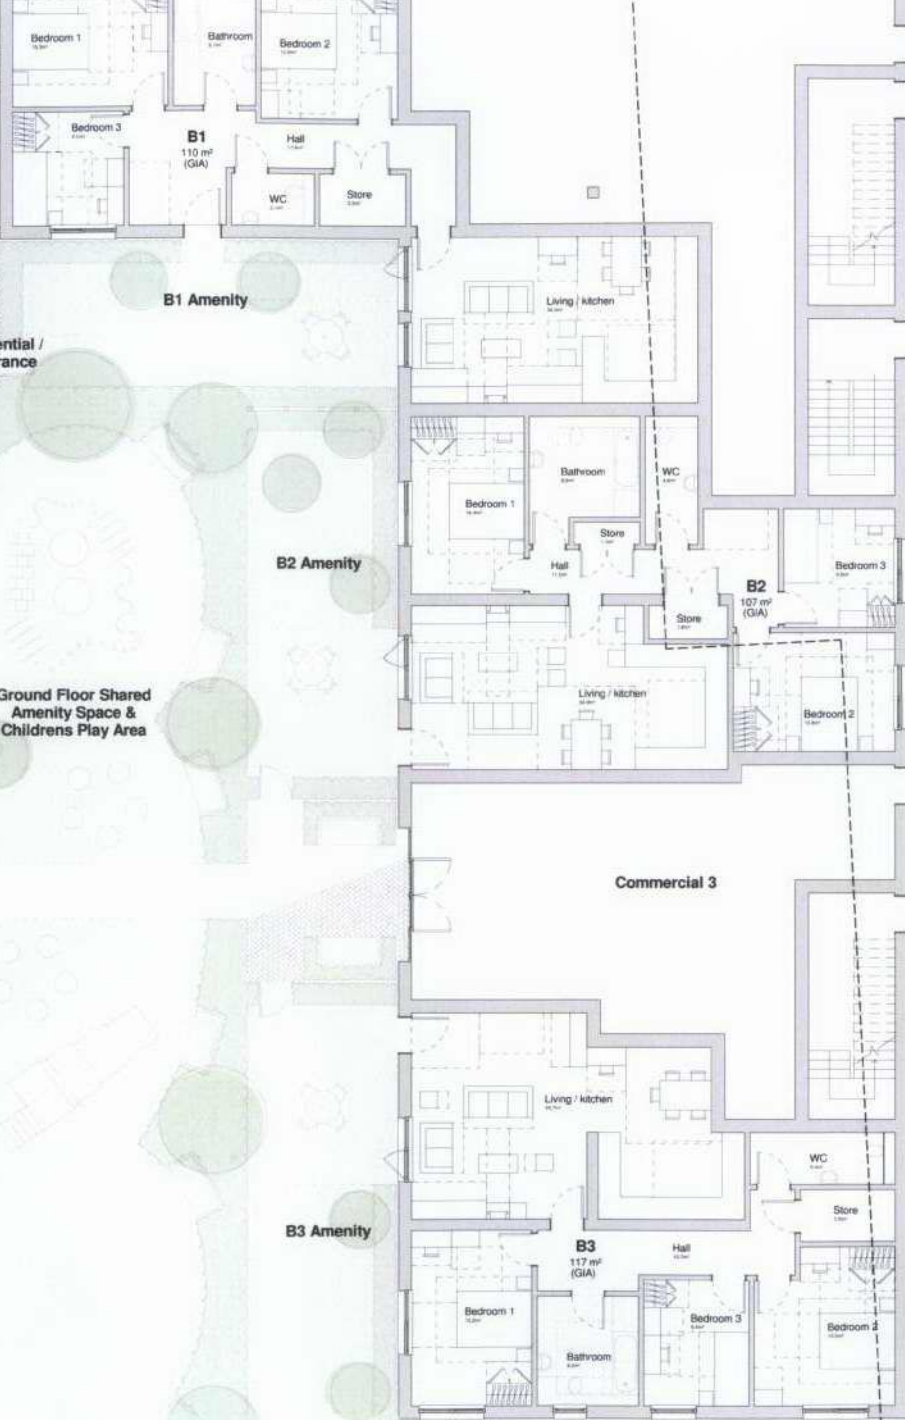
Bedroom 1
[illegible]

Bathroom
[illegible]

Bedroom 2
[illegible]

Bedroom 3
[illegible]

B1
110 m²
(GIA)

Hall
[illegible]

WC
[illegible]

Store
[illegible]

B1 Amenity

ential /
rance

Living / kitchen
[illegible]

Bathroom
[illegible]

WC
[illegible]

Bedroom 1
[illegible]

Store
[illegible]

Hall
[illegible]

B2 Amenity

Bedroom 3
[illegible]

B2
107 m²
(GIA)

Store
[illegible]

Ground Floor Shared
Amenity Space &
Childrens Play Area

Living / kitchen
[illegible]

Bedroom 2
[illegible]

Commercial 3

Living / kitchen
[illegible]

WC
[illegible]

Store
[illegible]

B3 Amenity

B3
117 m²
(GIA)

Hall
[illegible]

Bedroom 1
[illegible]

Bedroom 3
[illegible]

Bedroom 2
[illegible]

Bathroom
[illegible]